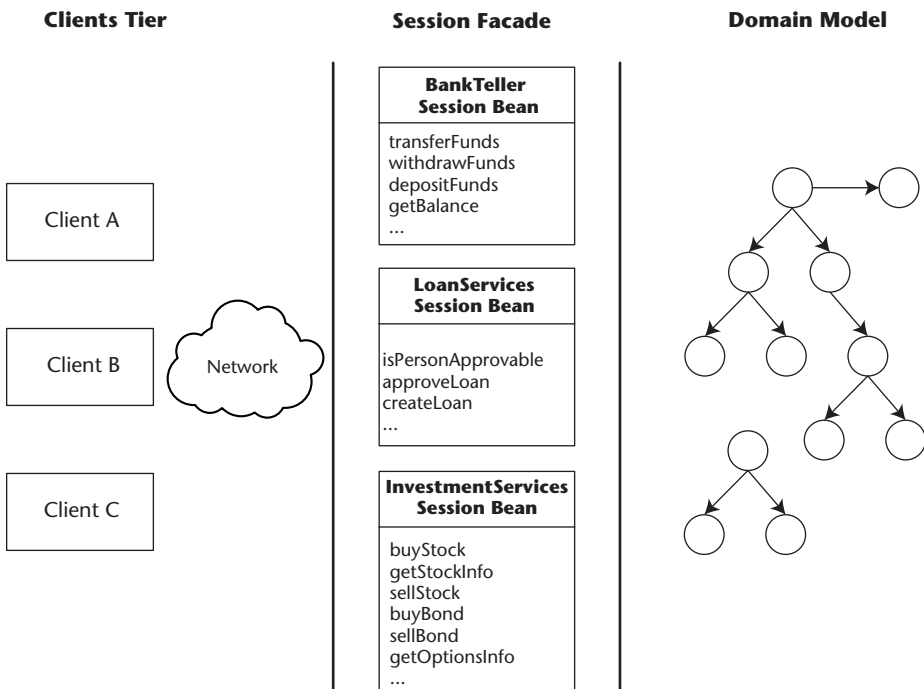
Clients Tier

Session Facade

Domain Model

Client A

Client B

Network

Client C

BankTeller Session Bean

transferFunds
withdrawFunds
depositFunds
getBalance
...

LoanServices Session Bean

isPersonApprovable
approveLoan
createLoan
...

InvestmentServices Session Bean

buyStock
getStockInfo
sellStock
buyBond
sellBond
getOptionsInfo
...